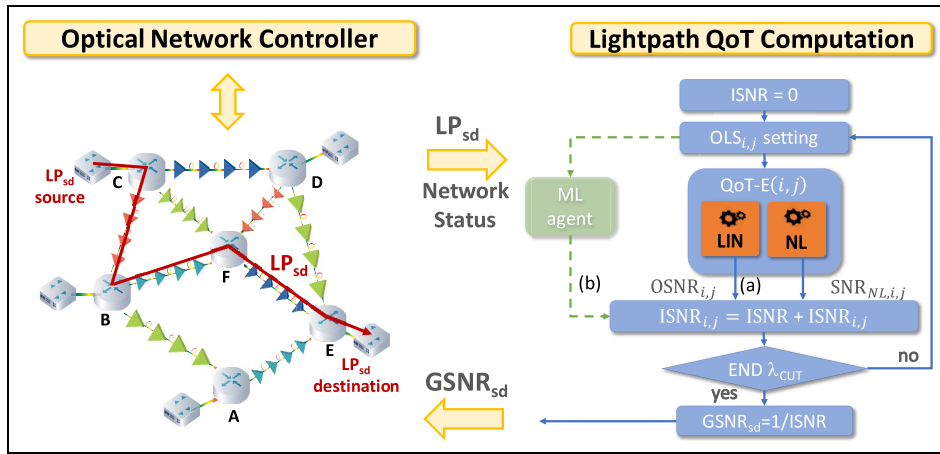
Optical Network Controller

$LP_{sd}$ source

C

D

F

$LP_{sd}$

B

E

$LP_{sd}$ destination

A

Lightpath QoT Computation

$LP_{sd}$

Network Status

ISNR = 0

$OLS_{i,j}$ setting

ML agent

QoT-E$(i,j)$

LIN

NL

(b)

$OSNR_{i,j}$

(a)

$SNR_{NL,i,j}$

$ISNR_{i,j}$ = ISNR + $ISNR_{i,j}$

END $\lambda_{CUT}$

no

yes

$GSNR_{sd}$

$GSNR_{sd}$=1/ISNR